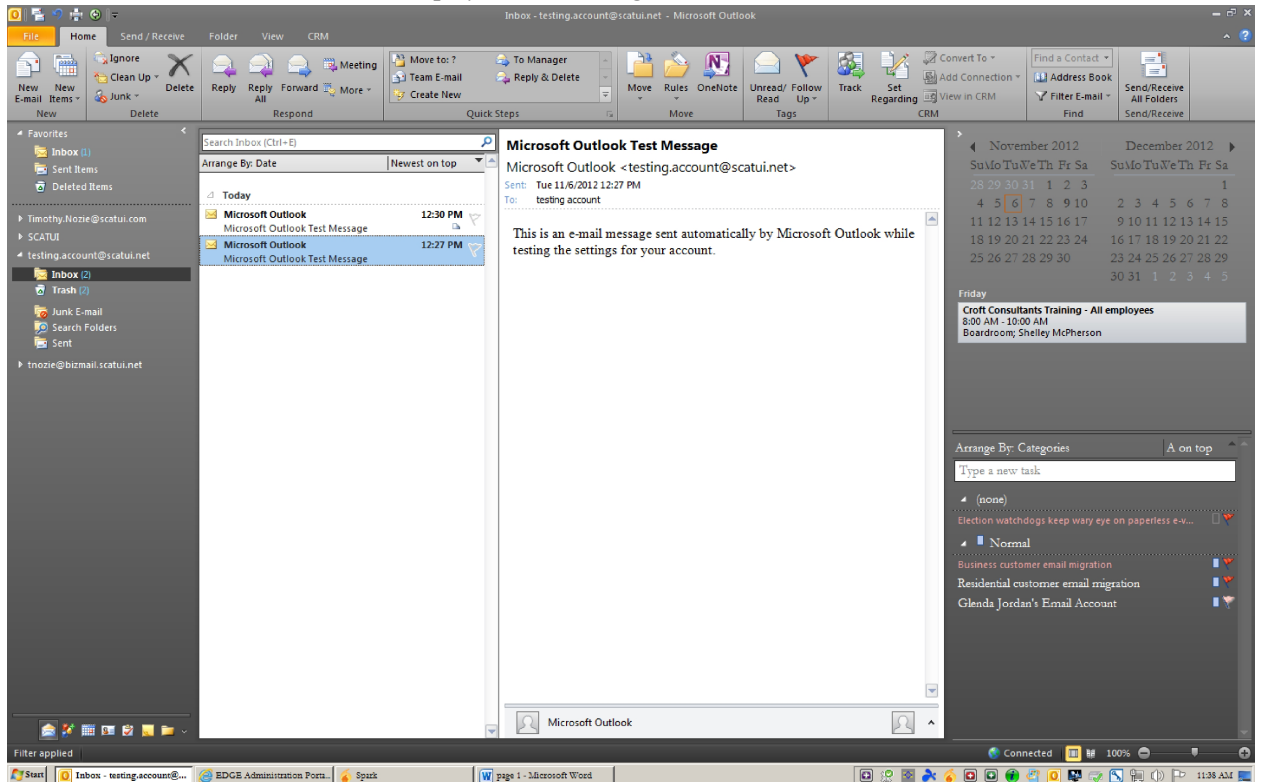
Inbox - testing.account@scatui.net - Microsoft Outlook

File | Home | Send / Receive | Folder | View | CRM

New E-mail | New Items | Ignore | Clean Up | Junk | Delete | New | Delete
Reply | Reply All | Forward | Meeting | More | Respond
Move to: ? | Team E-mail | Create New | To Manager | Reply & Delete | Quick Steps
Move | Rules | OneNote | Move
Unread/Read | Follow Up | Tags
Track | Set Regarding | Convert To | Add Connection | View in CRM | CRM
Find a Contact | Address Book | Filter E-mail | Find
Send/Receive All Folders | Send/Receive

Favorites
Inbox (1)
Sent Items
Deleted Items

Timothy.Nozie@scatui.com
SCATUI
testing.account@scatui.net
Inbox (2)
Trash (2)
Junk E-mail
Search Folders
Sent
tnozie@bizmail.scatui.net

Search Inbox (Ctrl+E)
Arrange By: Date | Newest on top
Today
Microsoft Outlook 12:30 PM
Microsoft Outlook Test Message
Microsoft Outlook 12:27 PM
Microsoft Outlook Test Message

Microsoft Outlook Test Message
Microsoft Outlook <testing.account@scatui.net>
Sent: Tue 11/6/2012 12:27 PM
To: testing account

This is an e-mail message sent automatically by Microsoft Outlook while testing the settings for your account.

Microsoft Outlook

November 2012
SuMoTuWeTh Fr Sa
28 29 30 31 1 2 3
4 5 6 7 8 9 10
11 12 13 14 15 16 17
18 19 20 21 22 23 24
25 26 27 28 29 30

December 2012
SuMoTuWeTh Fr Sa
1
2 3 4 5 6 7 8
9 10 11 12 13 14 15
16 17 18 19 20 21 22
23 24 25 26 27 28 29
30 31 1 2 3 4 5

Friday
Croft Consultants Training - All employees
8:00 AM - 10:00 AM
Boardroom; Shelley McPherson

Arrange By: Categories | A on top
Type a new task
(none)
Election watchdogs keep wary eye on paperless e-v...
Normal
Business customer email migration
Residential customer email migration
Glenda Jordan's Email Account

Filter applied
Connected | 100%

Start | Inbox - testing.account@... | EDGE Administration Port... | Spark | page 1 - Microsoft Word | 11:38 AM